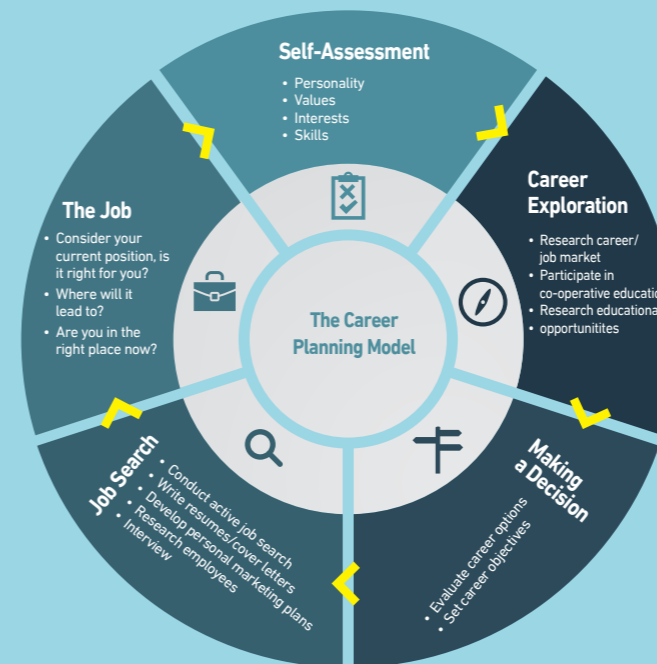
Self-Assessment
• Personality
• Values
• Interests
• Skills

Career Exploration
• Research career/ job market
• Participate in co-operative educatio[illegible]
• Research educationa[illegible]
• opportunitites

Making a Decision
• Evaluate career options
• Set career objectives

Job Search
• Conduct active job search
• Write resumes/cover letters
• Develop personal marketing plans
• Research employees
• Interview

The Job
• Consider your current position, is it right for you?
• Where will it lead to?
• Are you in the right place now?

The Career Planning Model